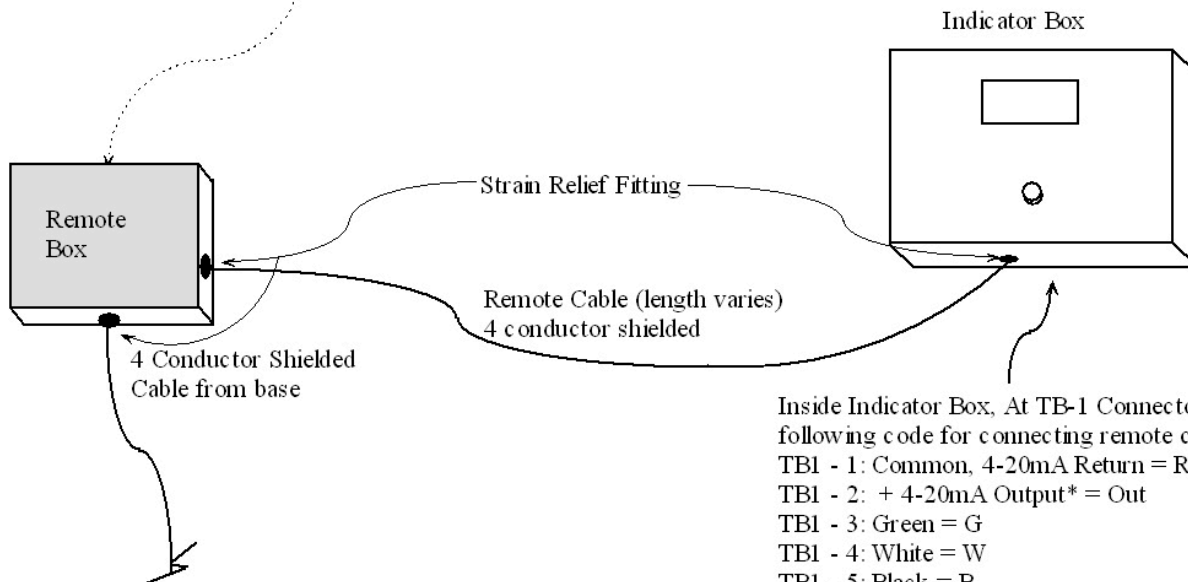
Indicator Box

Remote Box

Strain Relief Fitting

Remote Cable (length varies) 4 conductor shielded

4 Conductor Shielded Cable from base

Inside Indicator Box, At TB-1 Connect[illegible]
following code for connecting remote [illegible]
TB1 - 1: Common, 4-20mA Return = R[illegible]
TB1 - 2: + 4-20mA Output* = Out
TB1 - 3: Green = G
TB1 - 4: White = W
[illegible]